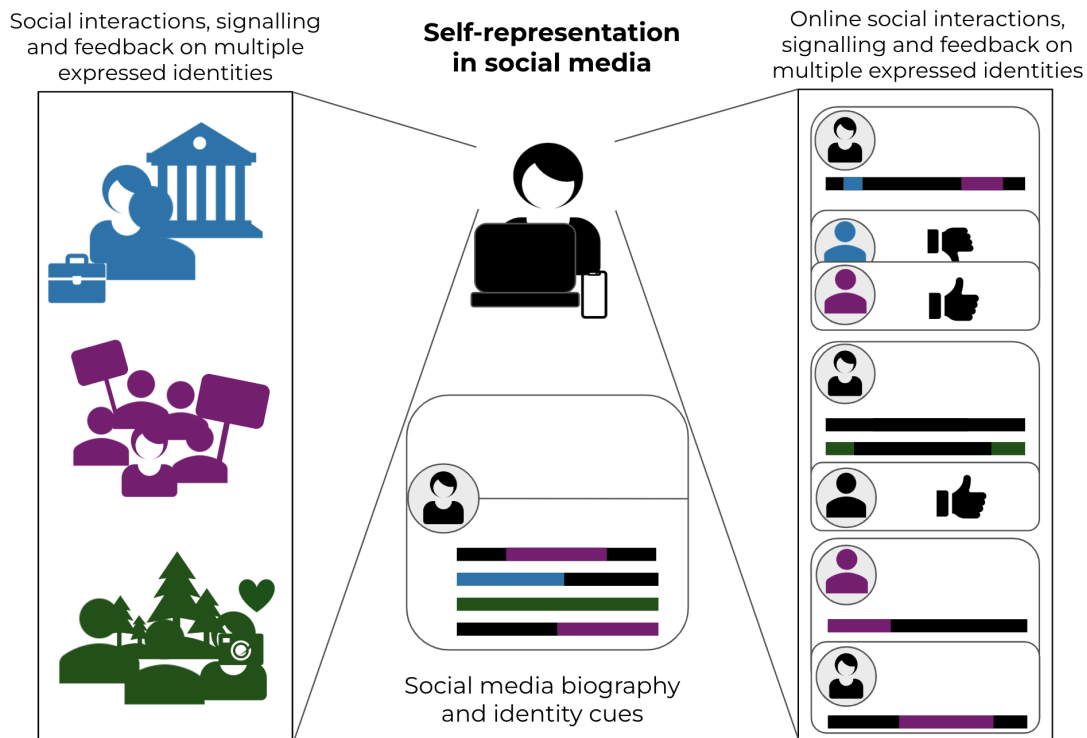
Social interactions, signalling and feedback on multiple expressed identities

Self-representation in social media

Online social interactions, signalling and feedback on multiple expressed identities

Social media biography and identity cues